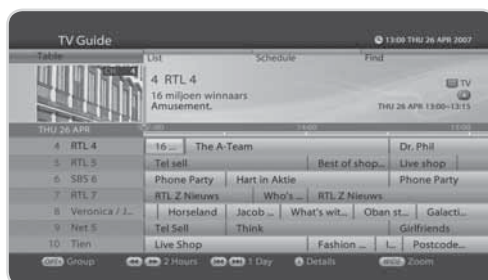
TV Guide
13:00 THU 26 APR 2007
Table List Schedule Find
4 RTL 4
16 miljoen winnaars
Amusement.
TV
THU 26 APR 13:00~13:15
THU 26 APR
4 RTL 4
5 RTL 5
6 SBS 6
7 RTL 7
8 Veronica / 1...
9 Net 5
10 Tien

16... The A-Team Dr. Phil
Tel sell Best of shop... Live shop
Phone Party Hart in Aktie Phone Party
RTL Z Nieuws Who's ... RTL Z Nieuws
Horseland Jacob ... What's wit... Oban st... Galacti...
Tel Sell Think Girlfriends
Live Shop Fashion ... I... Postcode...

Group 2 Hours 1 Day Details Zoom